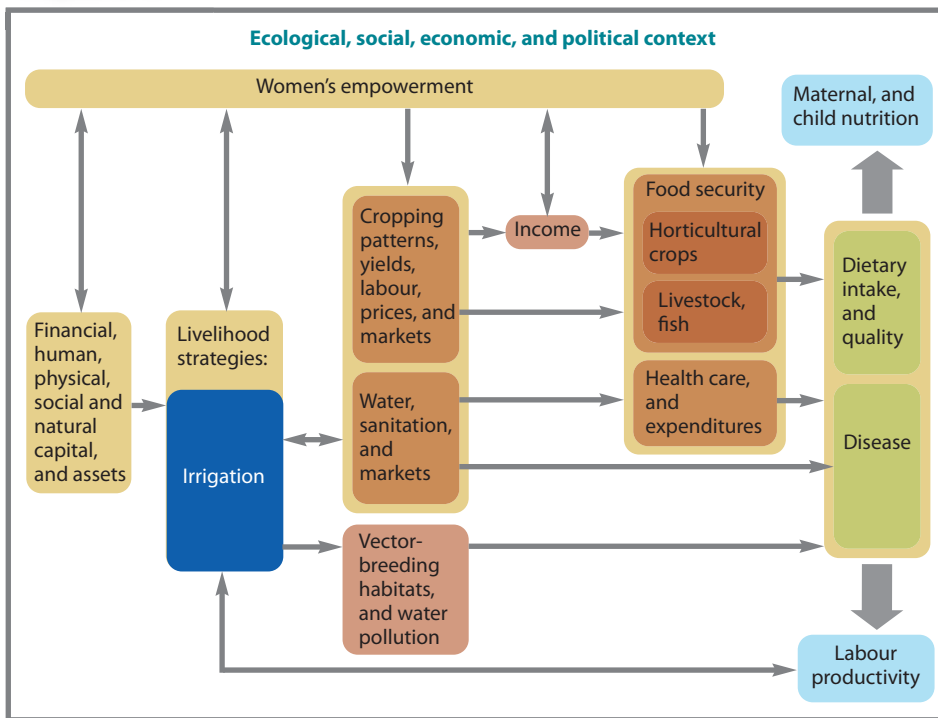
Ecological, social, economic, and political context

Women's empowerment

Maternal, and child nutrition

Financial, human, physical, social and natural capital, and assets

Livelihood strategies:

Irrigation

Cropping patterns, yields, labour, prices, and markets

Water, sanitation, and markets

Income

Food security

Horticultural crops

Livestock, fish

Health care, and expenditures

Dietary intake, and quality

Disease

Vector-breeding habitats, and water pollution

Labour productivity